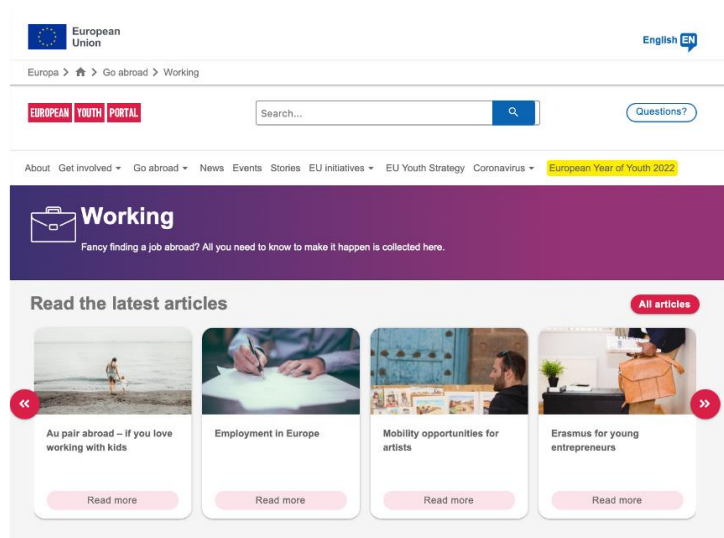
European Union

English EN

Europa > > Go abroad > Working

EUROPEAN YOUTH PORTAL

Search...

Questions?

About Get involved Go abroad News Events Stories EU initiatives EU Youth Strategy Coronavirus European Year of Youth 2022

Working

Fancy finding a job abroad? All you need to know to make it happen is collected here.

Read the latest articles

All articles

«

Au pair abroad – if you love working with kids

Read more

Employment in Europe

Read more

Mobility opportunities for artists

Read more

Erasmus for young entrepreneurs

Read more

»